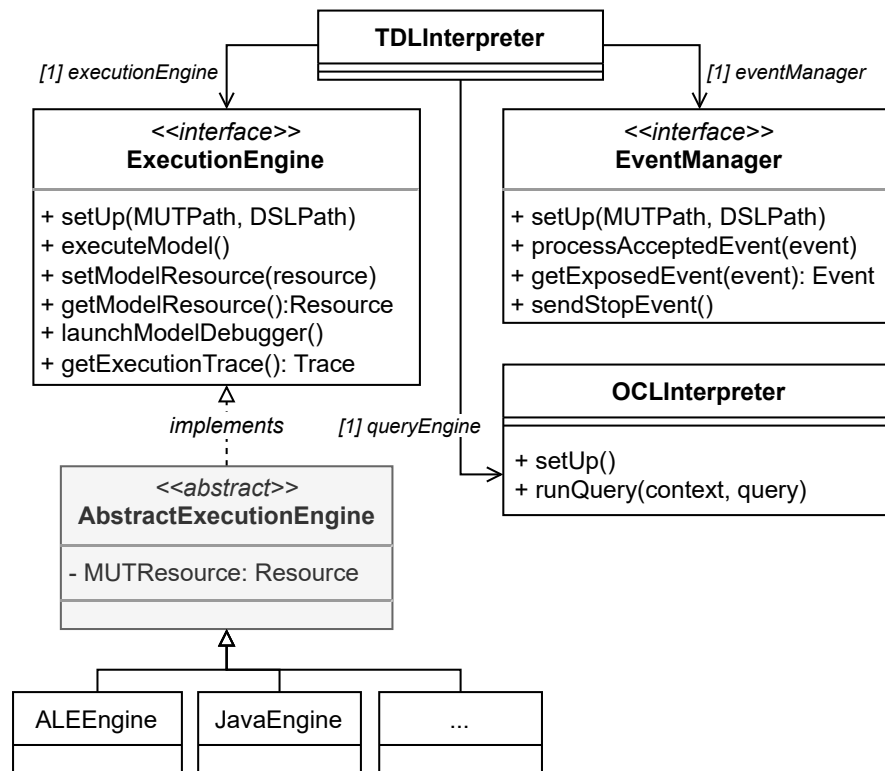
TDLInterpreter

[1] executionEngine

[1] eventManager

<<interface>>
ExecutionEngine

+ setUp(MUTPath, DSLPath)
+ executeModel()
+ setModelResource(resource)
+ getModelResource():Resource
+ launchModelDebugger()
+ getExecutionTrace(): Trace

<<interface>>
EventManager

+ setUp(MUTPath, DSLPath)
+ processAcceptedEvent(event)
+ getExposedEvent(event): Event
+ sendStopEvent()

OCLInterpreter

+ setUp()
+ runQuery(context, query)

implements

[1] queryEngine

<<abstract>>
AbstractExecutionEngine

- MUTResource: Resource

ALEEngine

JavaEngine

...